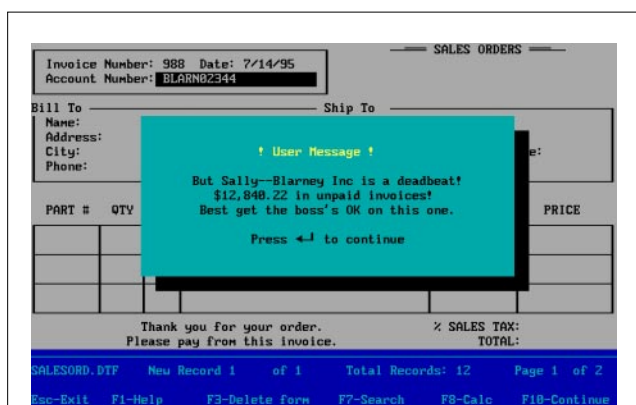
SALES ORDERS

Invoice Number: 988 Date: 7/14/95
Account Number: BLARN02344

Bill To
Ship To
Name:
Address:
City:
Phone:
e:

! User Message !

But Sally--Blarney Inc is a deadbeat!
$12,840.22 in unpaid invoices!
Best get the boss's OK on this one.

Press ↵ to continue

PART # QTY
PRICE

Thank you for your order.
Please pay from this invoice.
% SALES TAX:
TOTAL:

SALESORD.DTF New Record 1 of 1 Total Records: 12 Page 1 of 2
Esc-Exit F1-Help F3-Delete form F7-Search F8-Calc F10-Continue